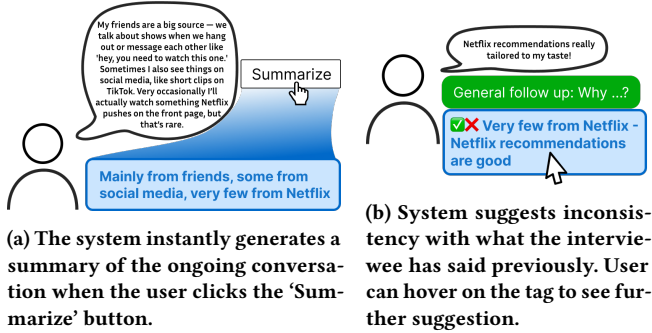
My friends are a big source — we talk about shows when we hang out or message each other like 'hey, you need to watch this one.' Sometimes I also see things on social media, like short clips on TikTok. Very occasionally I'll actually watch something Netflix pushes on the front page, but that's rare.

Summarize

Mainly from friends, some from social media, very few from Netflix

(a) The system instantly generates a summary of the ongoing conversation when the user clicks the 'Summarize' button.

Netflix recommendations really tailored to my taste!

General follow up: Why ...?

✅❌ Very few from Netflix - Netflix recommendations are good

(b) System suggests inconsistency with what the interviewee has said previously. User can hover on the tag to see further suggestion.